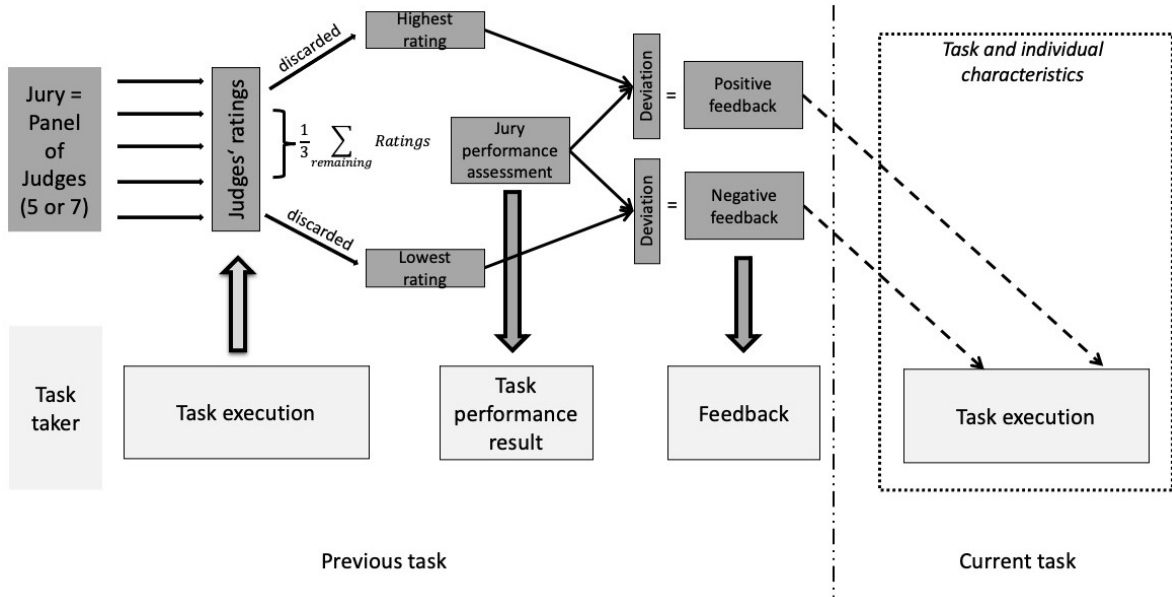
Jury = Panel of Judges (5 or 7)

Judges' ratings

discarded

Highest rating

$\frac{1}{3}\sum_{remaining} Ratings$

Jury performance assessment

discarded

Lowest rating

Deviation = Positive feedback

Deviation = Negative feedback

Task and individual characteristics

Task taker

Task execution

Task performance result

Feedback

Task execution

Previous task

Current task